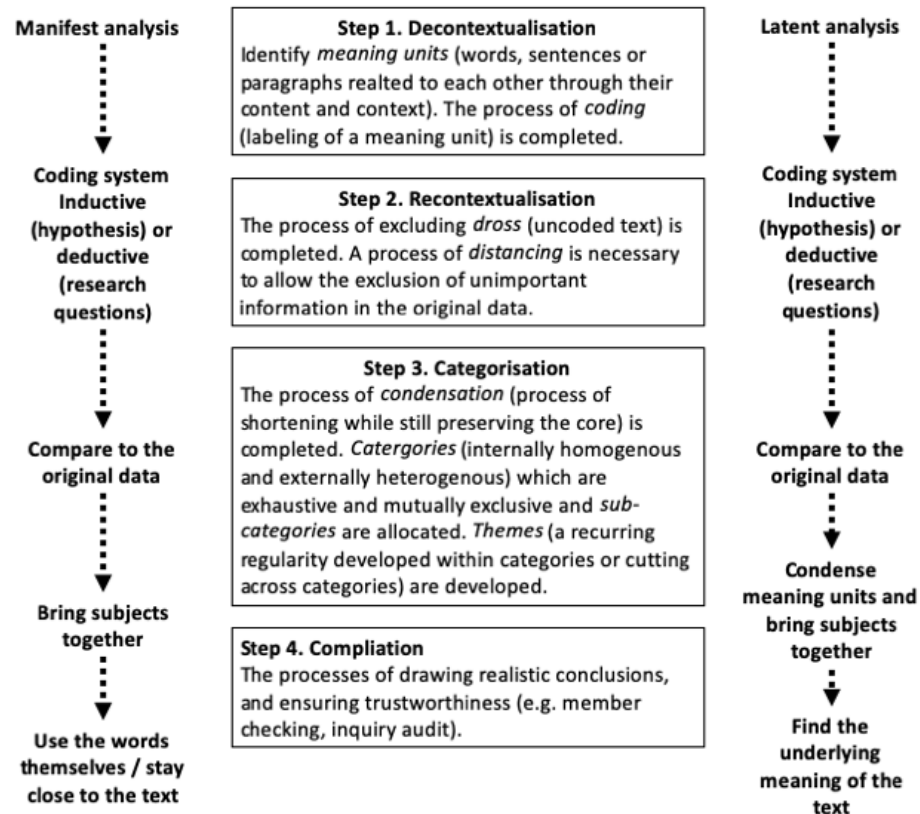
Manifest analysis

Coding system Inductive (hypothesis) or deductive (research questions)

Compare to the original data

Bring subjects together

Use the words themselves / stay close to the text

Step 1. Decontextualisation
Identify *meaning units* (words, sentences or paragraphs realted to each other through their content and context). The process of *coding* (labeling of a meaning unit) is completed.

Step 2. Recontextualisation
The process of excluding *dross* (uncoded text) is completed. A process of *distancing* is necessary to allow the exclusion of unimportant information in the original data.

Step 3. Categorisation
The process of *condensation* (process of shortening while still preserving the core) is completed. *Catergories* (internally homogenous and externally heterogenous) which are exhaustive and mutually exclusive and *subcategories* are allocated. *Themes* (a recurring regularity developed within categories or cutting across categories) are developed.

Step 4. Compliation
The processes of drawing realistic conclusions, and ensuring trustworthiness (e.g. member checking, inquiry audit).

Latent analysis

Coding system Inductive (hypothesis) or deductive (research questions)

Compare to the original data

Condense meaning units and bring subjects together

Find the underlying meaning of the text